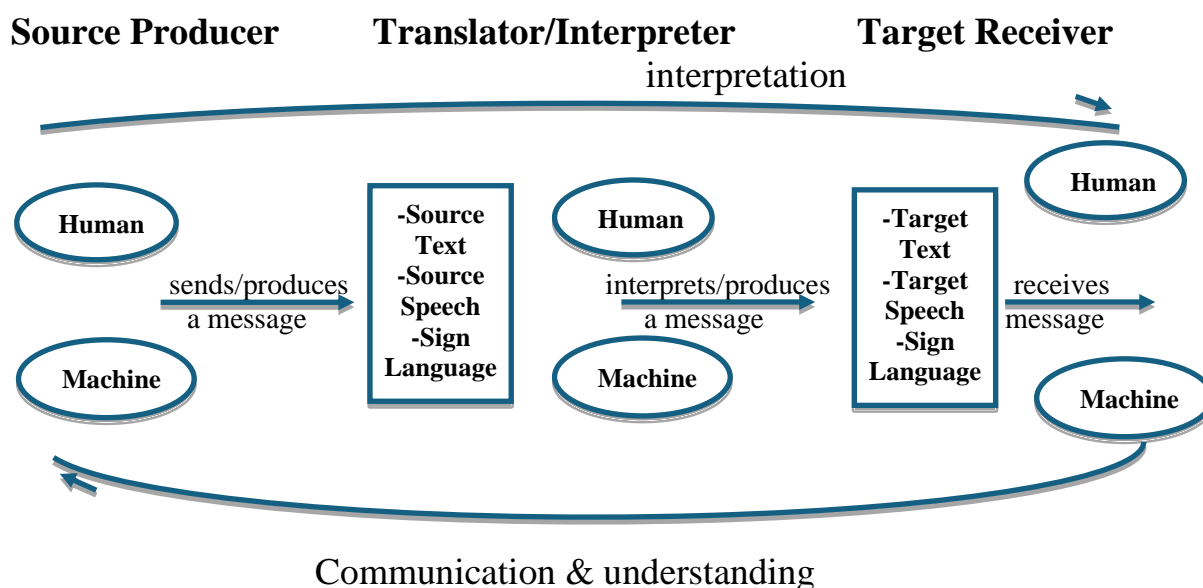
Source Producer Translator/Interpreter Target Receiver

interpretation

Human

Human

-Source Text -Source Speech -Sign Language

Human

-Target Text -Target Speech -Sign Language

sends/produces a message

interprets/produces a message

receives message

Machine

Machine

Machine

Communication & understanding